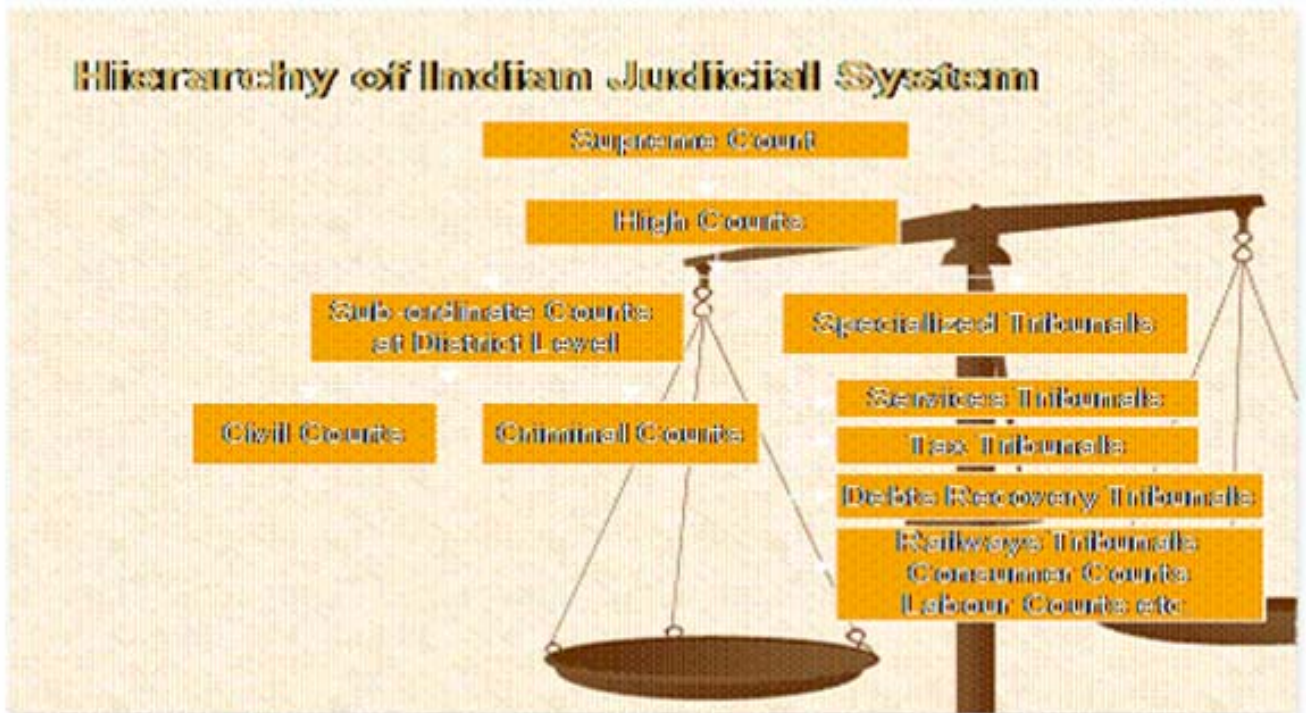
Hierarchy of Indian Judicial System

Supreme Court

High Courts

Sub-ordinate Courts at District Level

Specialized Tribunals

Civil Courts

Criminal Courts

Services Tribunals

Tax Tribunals

Debts Recovery Tribunals

Railways Tribunals
Consumer Courts
Labour Courts etc